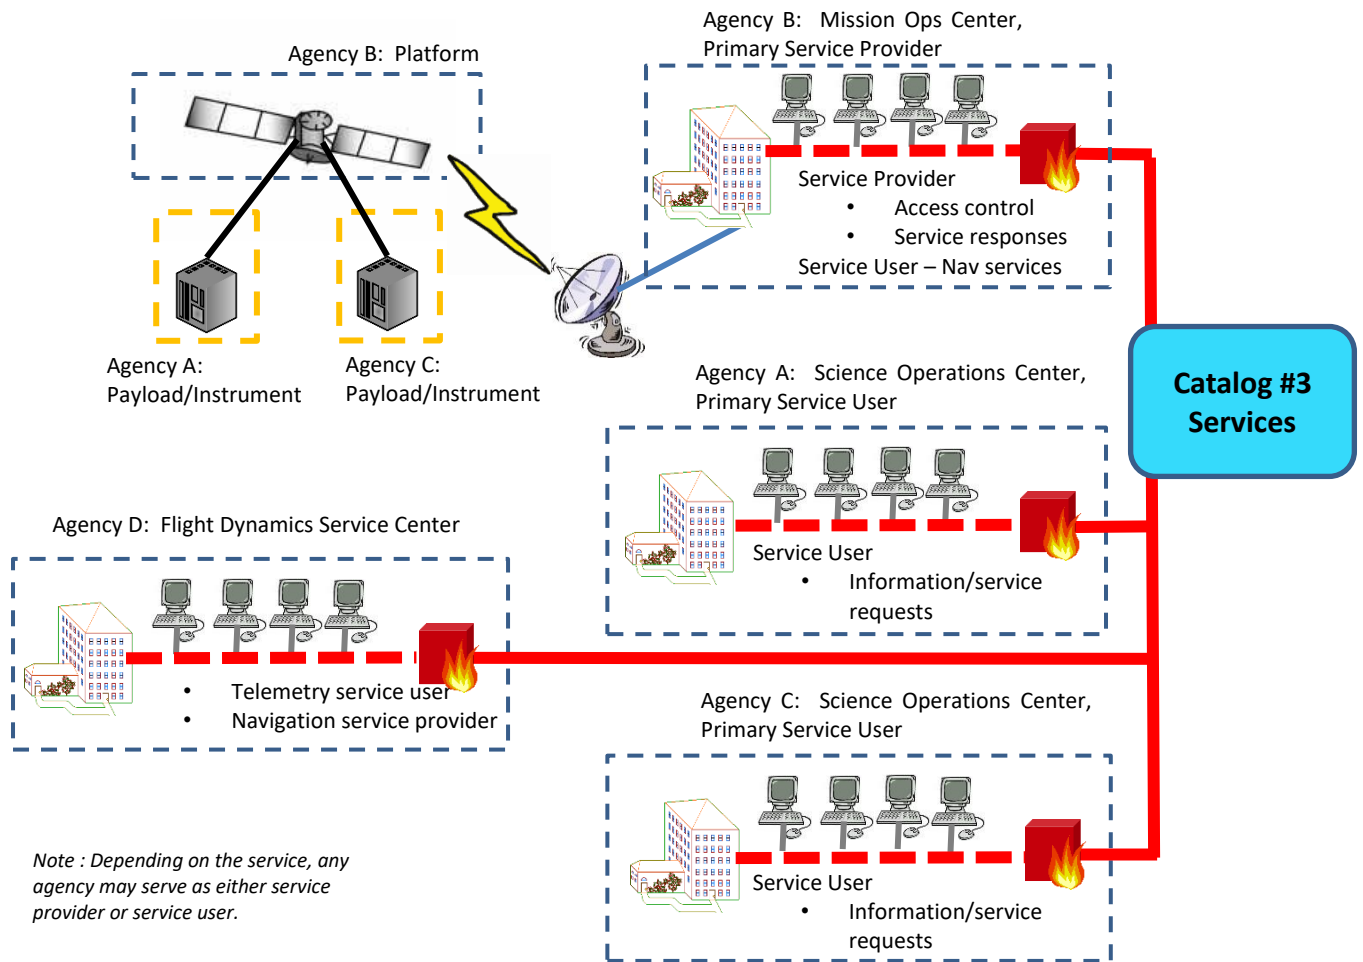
Agency B: Platform

Agency A:
Payload/Instrument

Agency C:
Payload/Instrument

Agency B: Mission Ops Center, Primary Service Provider

Service Provider
• Access control
• Service responses
Service User – Nav services

Catalog #3 Services

Agency A: Science Operations Center, Primary Service User

Service User
• Information/service requests

Agency D: Flight Dynamics Service Center

• Telemetry service user
• Navigation service provider

Agency C: Science Operations Center, Primary Service User

Service User
• Information/service requests

Note : Depending on the service, any agency may serve as either service provider or service user.